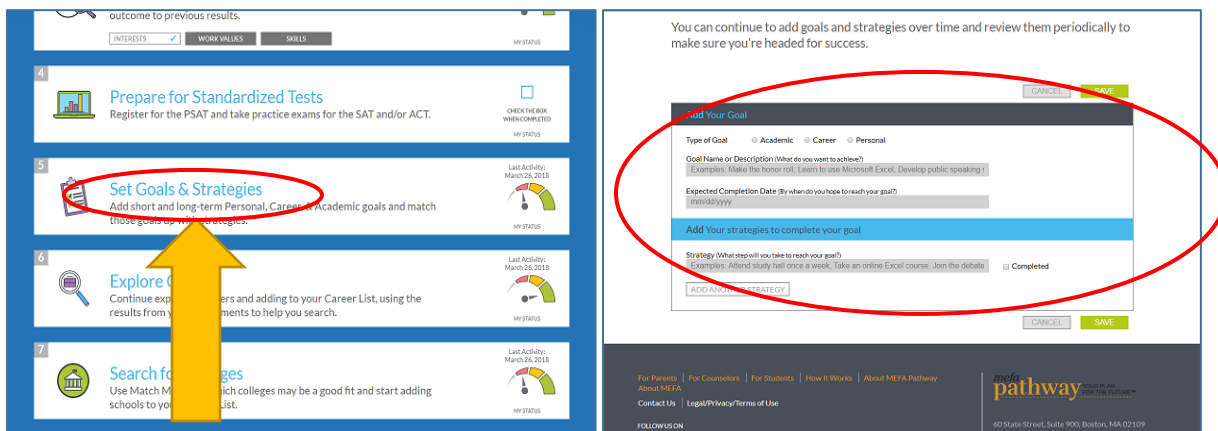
outcome to previous results.

INTERESTS ✓ WORK VALUES SKILLS

MY STATUS

4

Prepare for Standardized Tests

Register for the PSAT and take practice exams for the SAT and/or ACT.

CHECK THE BOX WHEN COMPLETED

MY STATUS

5

Set Goals & Strategies

Add short and long-term Personal, Career & Academic goals and match those goals up with strategies.

Last Activity: March 26, 2018

MY STATUS

6

Explore C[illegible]

Continue exp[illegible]ers and adding to your Career List, using the results from y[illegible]ments to help you search.

Last Activity: March 26, 2018

MY STATUS

7

Search fo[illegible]eges

Use Match M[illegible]ich colleges may be a good fit and start adding schools to yo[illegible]List.

Last Activity: March 26, 2018

MY STATUS

You can continue to add goals and strategies over time and review them periodically to make sure you're headed for success.

CANCEL SAVE

Add Your Goal

Type of Goal Academic Career Personal

Goal Name or Description (What do you want to achieve?)

Examples: Make the honor roll, Learn to use Microsoft Excel, Develop public speaking s

Expected Completion Date (By when do you hope to reach your goal?)

mm/dd/yyyy

Add Your strategies to complete your goal

Strategy (What step will you take to reach your goal?)

Examples: Attend study hall once a week, Take an online Excel course, Join the debate

Completed

ADD ANOTH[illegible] STRATEGY

CANCEL SAVE

For Parents | For Counselors | For Students | How It Works | About MEFA Pathway | About MEFA

Contact Us | Legal/Privacy/Terms of Use

FOLLOW US ON

mefa pathway YOUR PLAN FOR THE FUTURE

60 State Street, Suite 900, Boston, MA 02109